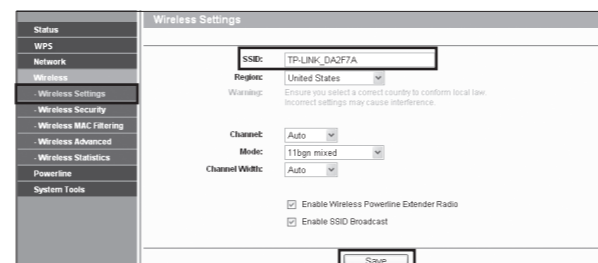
Status
WPS
Network
Wireless
- Wireless Settings
- Wireless Security
- Wireless MAC Filtering
- Wireless Advanced
- Wireless Statistics
Powerline
System Tools

Wireless Settings

SSID: TP-LINK_DA2F7A
Region: United States
Warning: Ensure you select a correct country to conform local law. Incorrect settings may cause interference.

Channel: Auto
Mode: 11bgn mixed
Channel Width: Auto

Enable Wireless Powerline Extender Radio
Enable SSID Broadcast

Save